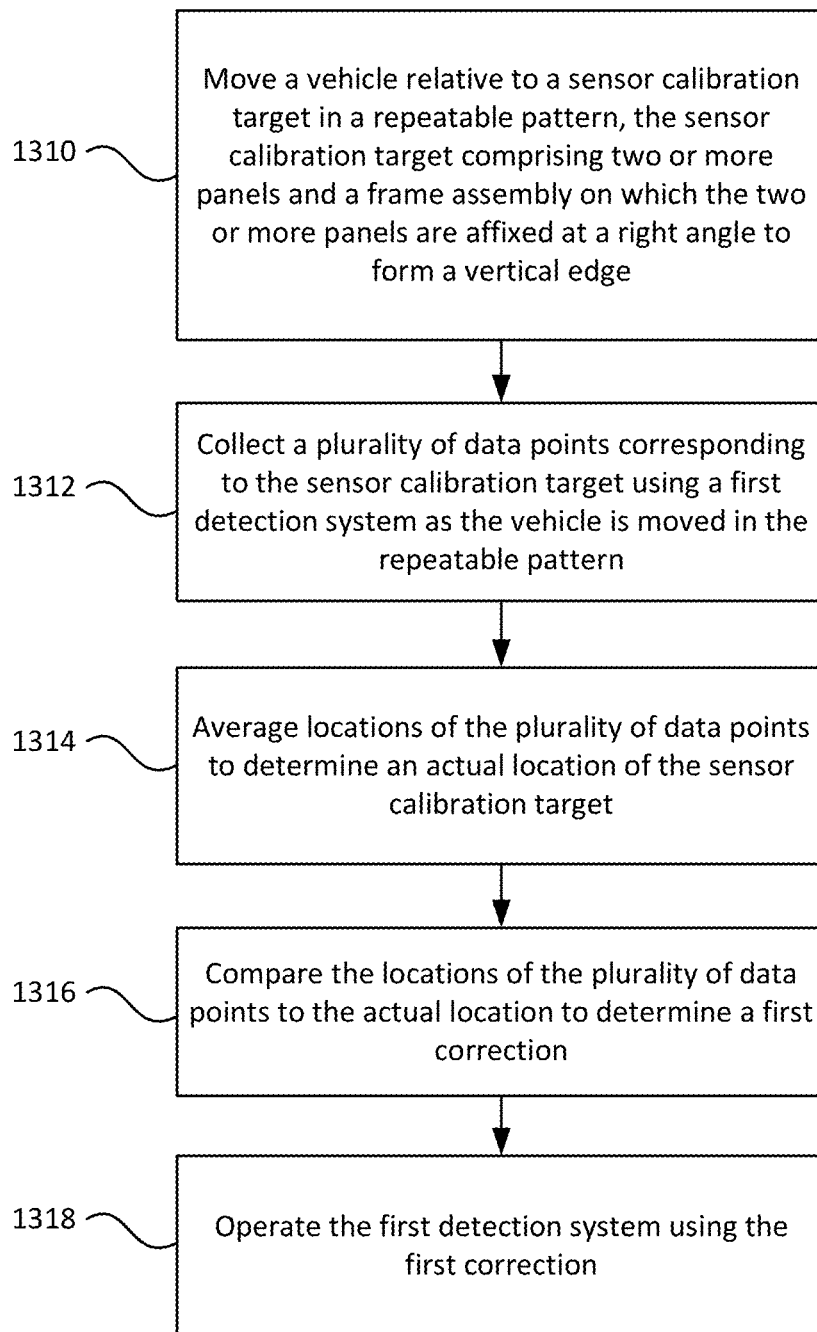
1310

Move a vehicle relative to a sensor calibration target in a repeatable pattern, the sensor calibration target comprising two or more panels and a frame assembly on which the two or more panels are affixed at a right angle to form a vertical edge

1312

Collect a plurality of data points corresponding to the sensor calibration target using a first detection system as the vehicle is moved in the repeatable pattern

1314

Average locations of the plurality of data points to determine an actual location of the sensor calibration target

1316

Compare the locations of the plurality of data points to the actual location to determine a first correction

1318

Operate the first detection system using the first correction